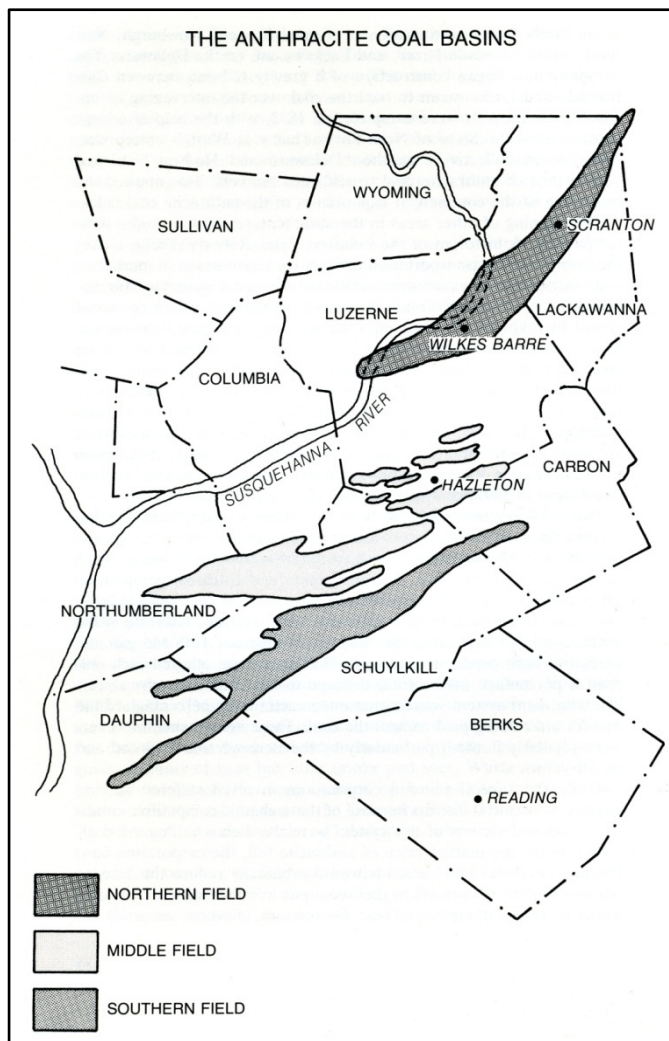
THE ANTHRACITE COAL BASINS

WYOMING

SULLIVAN

SCRANTON

LUZERNE

LACKAWANNA

WILKES BARRE

COLUMBIA

SUSQUEHANNA RIVER

CARBON

HAZLETON

NORTHUMBERLAND

SCHUYLKILL

DAUPHIN

BERKS

READING

NORTHERN FIELD

MIDDLE FIELD

SOUTHERN FIELD